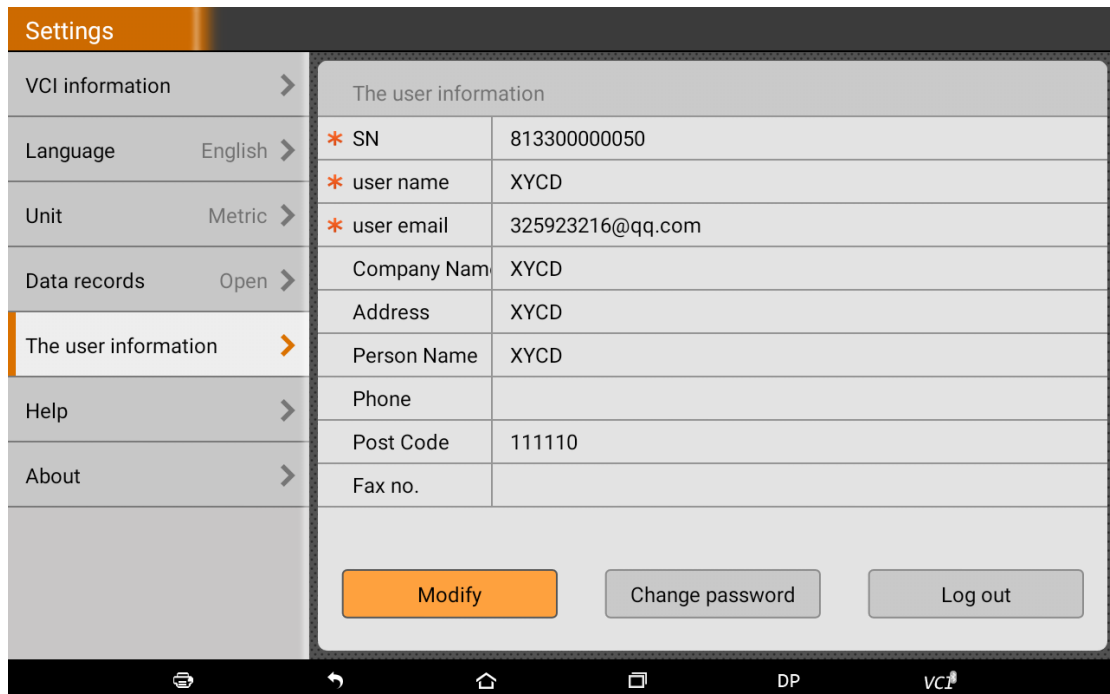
Settings

VCI information

Language English

Unit Metric

Data records Open

The user information

Help

About

The user information

| | |
|---|---|
| * SN | 813300000050 |
| * user name | XYCD |
| * user email | 325923216@qq.com |
| Company Nam | XYCD |
| Address | XYCD |
| Person Name | XYCD |
| Phone | |
| Post Code | 111110 |
| Fax no. | |

Modify

Change password

Log out

DP

VCI